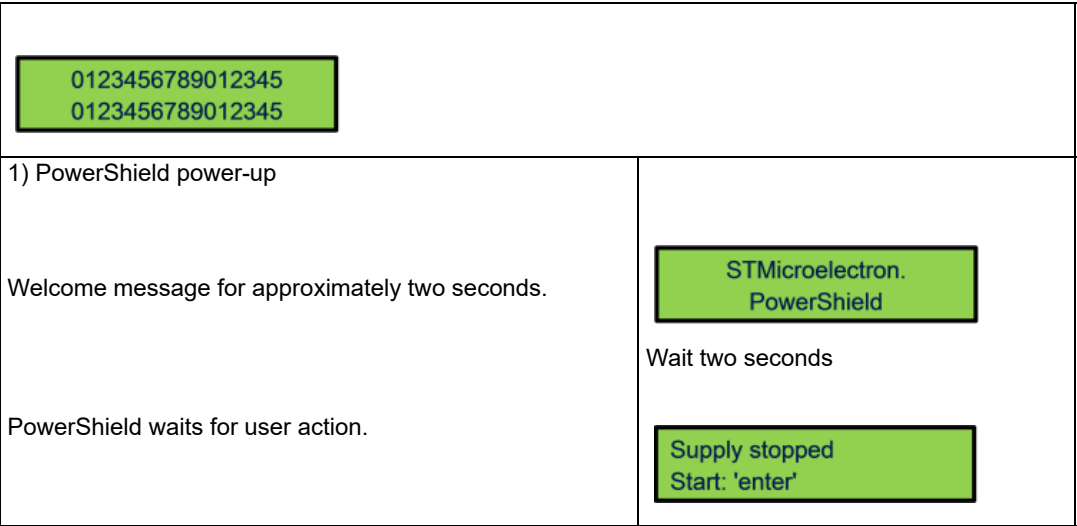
0123456789012345
0123456789012345

| 1) PowerShield power-up | |
|---|---|
| Welcome message for approximately two seconds. | STMicroelectron. PowerShield |
| | Wait two seconds |
| PowerShield waits for user action. | Supply stopped Start: 'enter' |